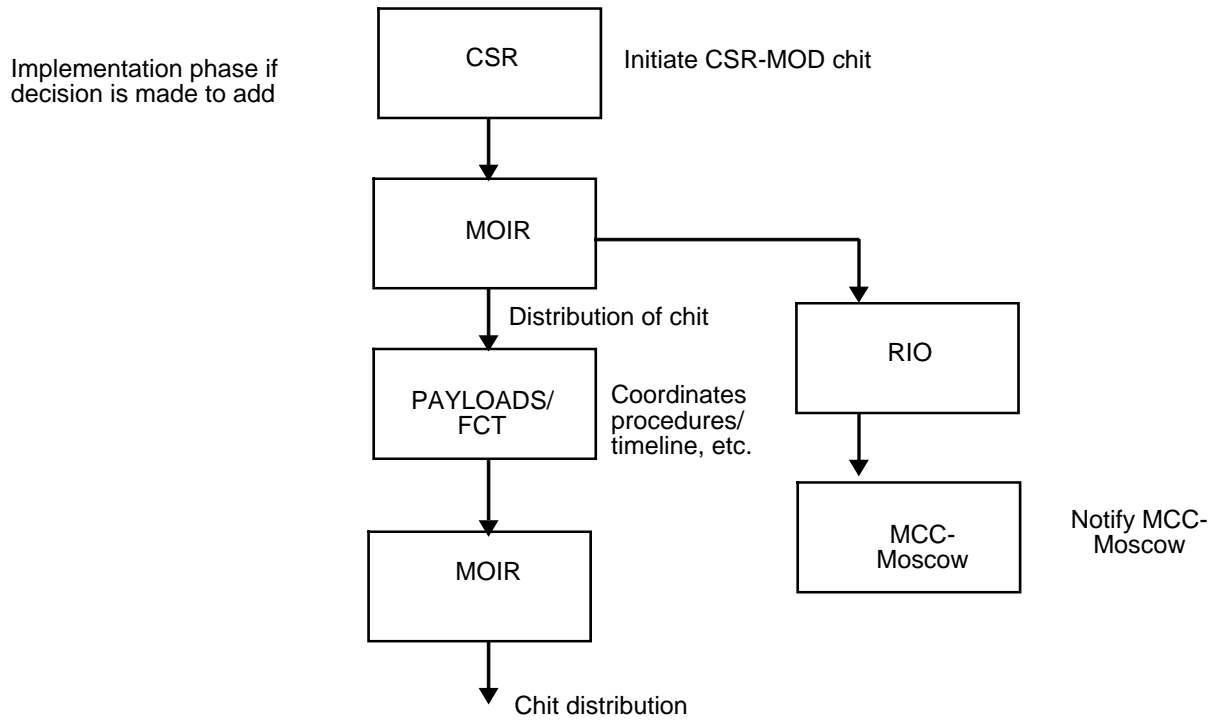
Implementation phase if decision is made to add

CSR

Initiate CSR-MOD chit

MOIR

Distribution of chit

PAYLOADS/ FCT

Coordinates procedures/ timeline, etc.

MOIR

Chit distribution

RIO

MCC-Moscow

Notify MCC-Moscow